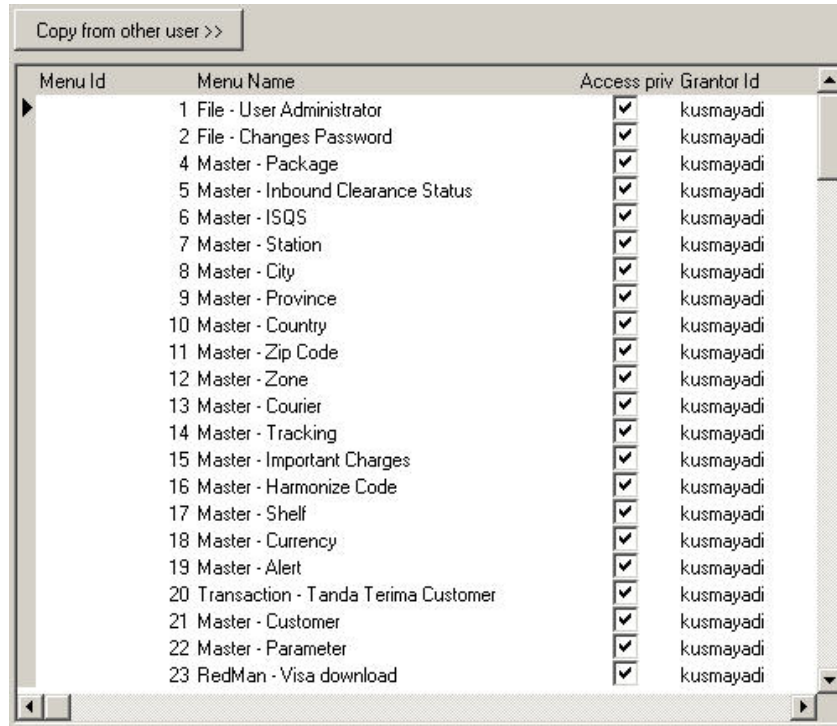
Copy from other user >>

| Menu Id | Menu Name | Access priv | Grantor Id |
|---|---|---|---|
| 1 | File - User Administrator | ☑ | kusmayadi |
| 2 | File - Changes Password | ☑ | kusmayadi |
| 4 | Master - Package | ☑ | kusmayadi |
| 5 | Master - Inbound Clearance Status | ☑ | kusmayadi |
| 6 | Master - ISQS | ☑ | kusmayadi |
| 7 | Master - Station | ☑ | kusmayadi |
| 8 | Master - City | ☑ | kusmayadi |
| 9 | Master - Province | ☑ | kusmayadi |
| 10 | Master - Country | ☑ | kusmayadi |
| 11 | Master - Zip Code | ☑ | kusmayadi |
| 12 | Master - Zone | ☑ | kusmayadi |
| 13 | Master - Courier | ☑ | kusmayadi |
| 14 | Master - Tracking | ☑ | kusmayadi |
| 15 | Master - Important Charges | ☑ | kusmayadi |
| 16 | Master - Harmonize Code | ☑ | kusmayadi |
| 17 | Master - Shelf | ☑ | kusmayadi |
| 18 | Master - Currency | ☑ | kusmayadi |
| 19 | Master - Alert | ☑ | kusmayadi |
| 20 | Transaction - Tanda Terima Customer | ☑ | kusmayadi |
| 21 | Master - Customer | ☑ | kusmayadi |
| 22 | Master - Parameter | ☑ | kusmayadi |
| 23 | RedMan - Visa download | ☑ | kusmayadi |